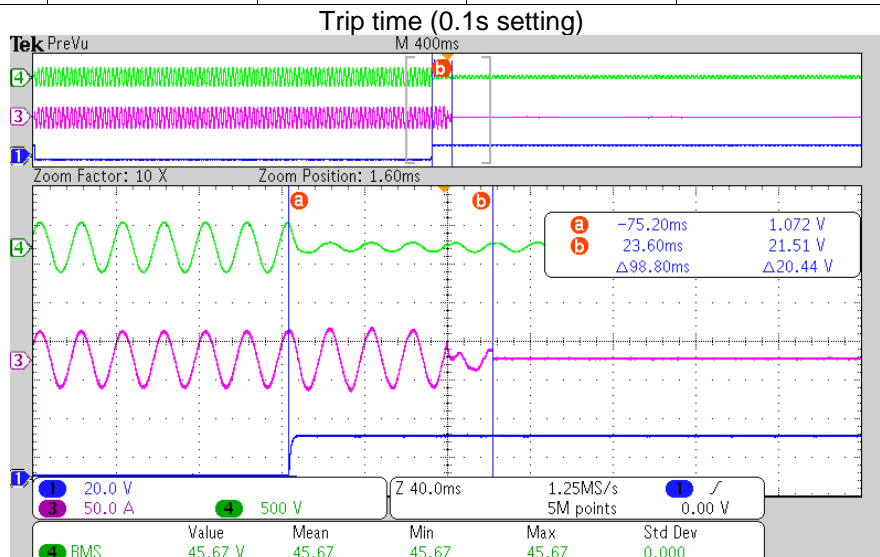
Trip time (0.1s setting)

Tek PreVu

M 400ms

4

3

1

b

Zoom Factor: 10 X

Zoom Position: 1.60ms

a

b

a -75.20ms 1.072 V
b 23.60ms 21.51 V
Δ98.80ms Δ20.44 V

4

3

1

1 20.0 V
3 50.0 A
4 500 V

Z 40.0ms
1.25MS/s
5M points
1 ∫
0.00 V

| | Value | Mean | Min | Max | Std Dev |
|---|---|---|---|---|---|
| 4 RMS | 45.67 V | 45.67 | 45.67 | 45.67 | 0.000 |